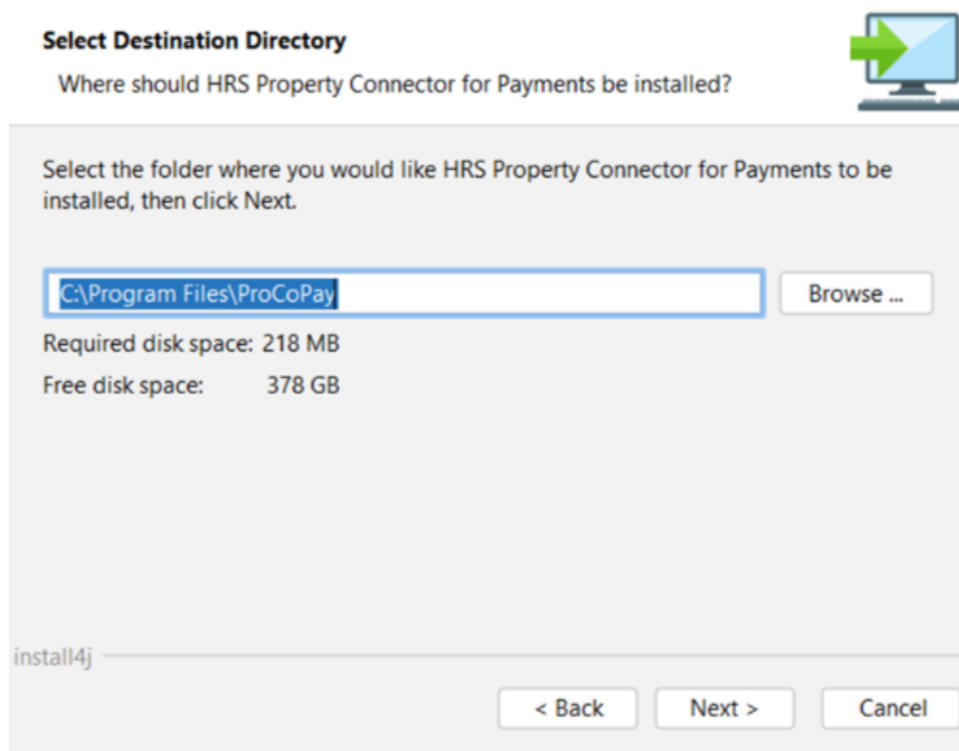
Select Destination Directory
Where should HRS Property Connector for Payments be installed?

Select the folder where you would like HRS Property Connector for Payments to be installed, then click Next.

C:\Program Files\ProCoPay

Browse ...

Required disk space: 218 MB
Free disk space: 378 GB

install4j

< Back
Next >
Cancel